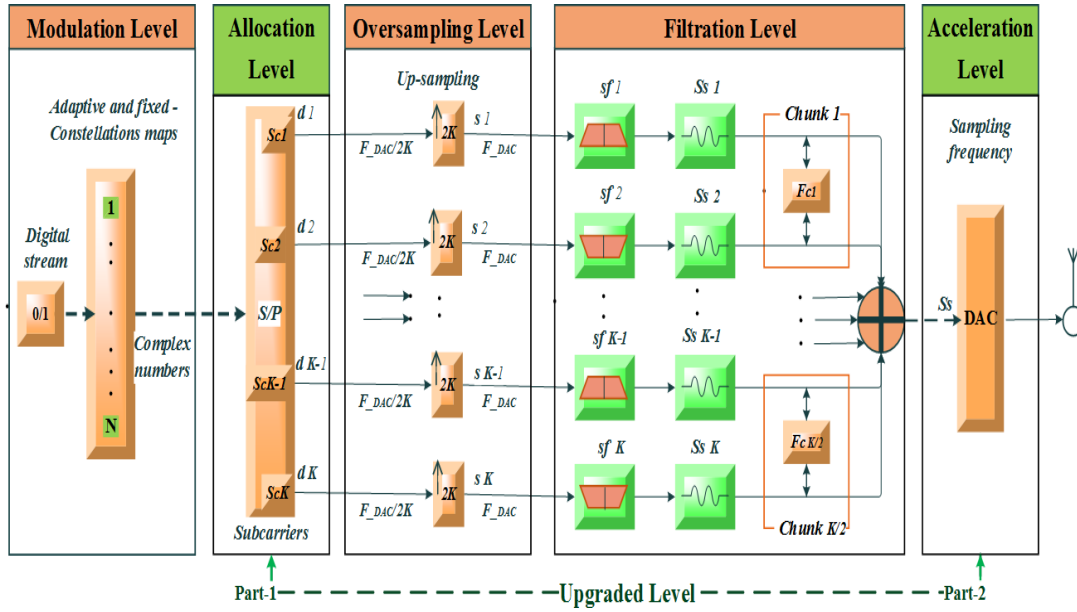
Modulation Level

Adaptive and fixed - Constellations maps

Digital stream

0/1

1

N

Complex numbers

Allocation Level

d 1
Sc1
d 2
Sc2
S/P
d K-1
ScK-1
d K
ScK

Subcarriers

Oversampling Level

Up-sampling

2K
s 1
F_DAC/2K
F_DAC
2K
s 2
F_DAC/2K
F_DAC
2K
s K-1
F_DAC/2K
F_DAC
2K
s K
F_DAC/2K
F_DAC

Filtration Level

sf 1
Ss 1
Chunk 1
Fc1
sf 2
Ss 2
sf K-1
Ss K-1
Fc K/2
sf K
Ss K
Chunk K/2

Acceleration Level

Sampling frequency

Ss

DAC

Part-1
Upgraded Level
Part-2